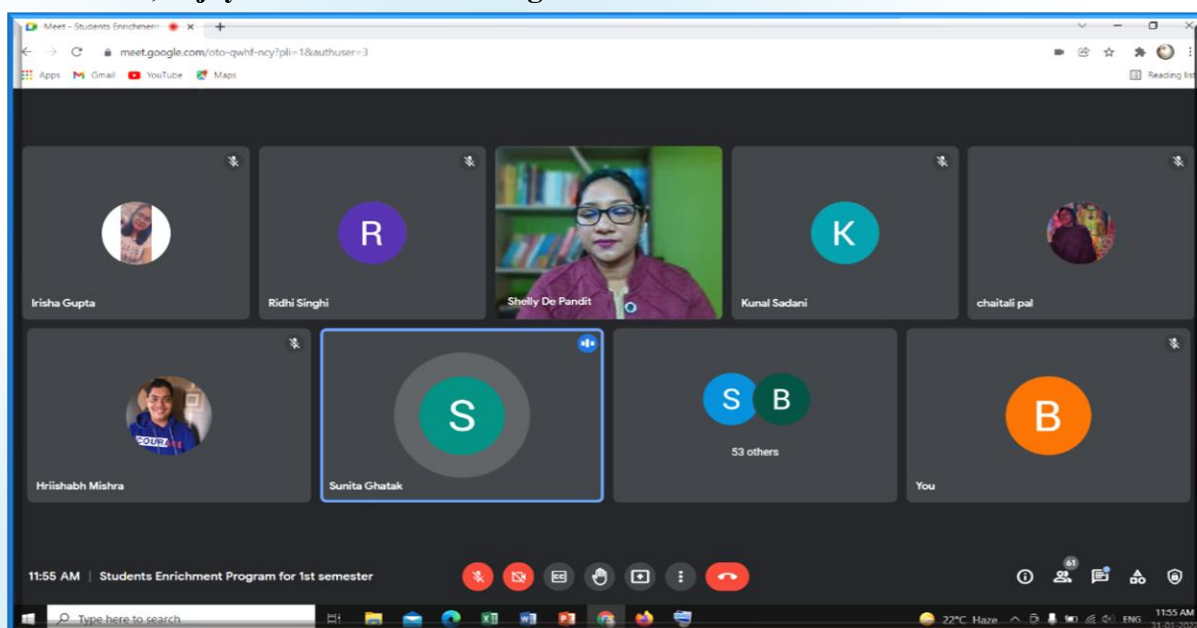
Meet - Students Enrichment

meet.google.com/oto-qwhf-ncy?pli=1&authuser=3

Apps Gmail YouTube Maps

Reading list

R

K

Irisha Gupta

Ridhi Singhi

Shelly De Pandit

Kunal Sadani

chaitali pal

S

S B

53 others

B

Hriishabh Mishra

Sunita Ghatak

You

11:55 AM | Students Enrichment Program for 1st semester

61

Type here to search

22°C Haze ENG 11:55 AM